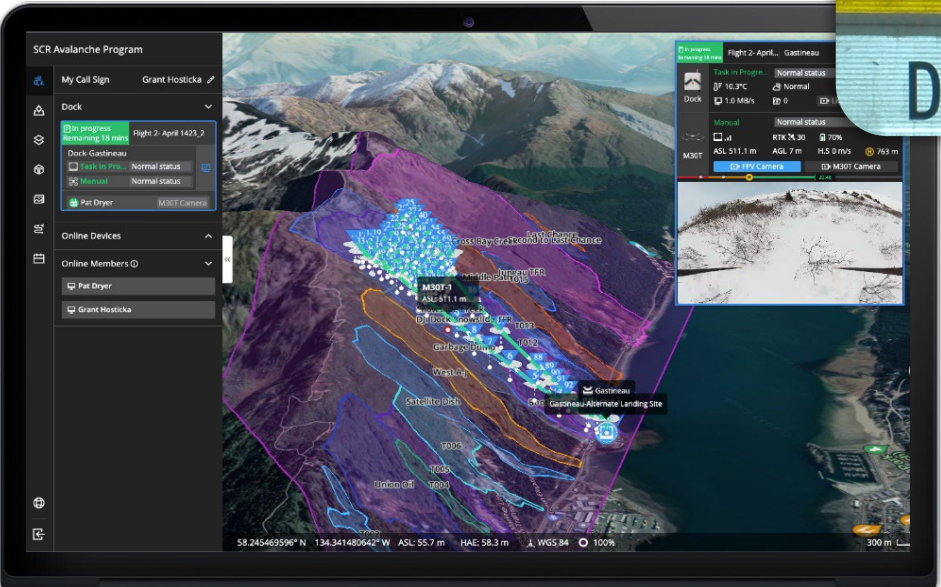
SCR Avalanche Program

My Call Sign Grant Hosticka

Dock

In progress
Remaining 18 mins
Flight 2- April 1423_2

Dock-Gastineau
Task in Pro... Normal status
Manual Normal status

Pat Dryer M30T Camera

Online Devices

Online Members

Pat Dryer

Grant Hosticka

In progress
Remaining 18 mins
Flight 2- April... Gastineau

Dock
Task in Progre... Normal status
10.3°C Normal
1.0 MB/s 0

M30T
Manual Normal status
RTK 30 70%
ASL 511.1 m AGL 7 m H.S 0 m/s 763 m
FPV Camera M30T Camera

Cross Bay Creek
Last Chance
Second to Last Chance
Middle Path
Juneau TFR
M30T-1
ASL 511.1 m
DJI Dock Snowslide TFR
T013
T012
Garbage Dump
West AJ
Satellite Dish
Gastineau
Gastineau-Alternate Landing Site
T006
T005
T004
Union Oil

58.245469596° N 134.341480642° W ASL: 55.7 m HAE: 58.3 m WGS 84 100%

300 m

D